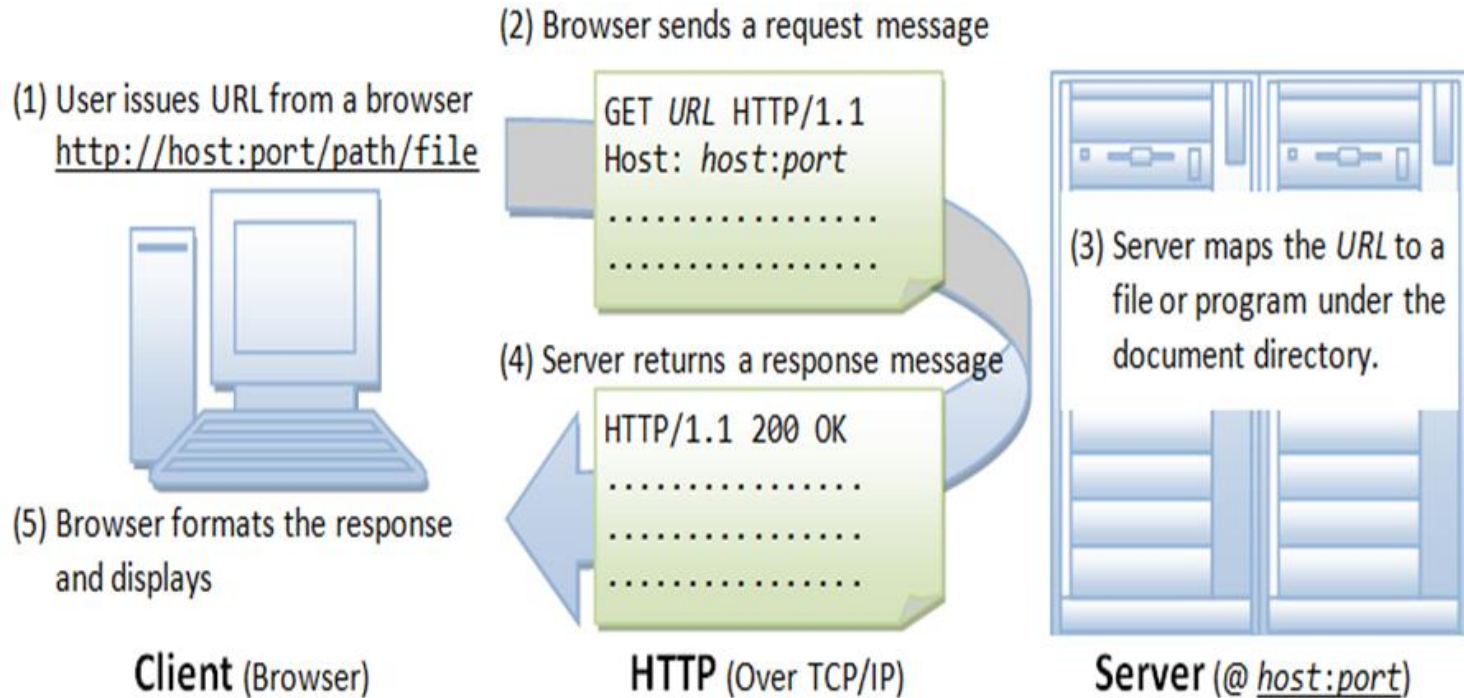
(2) Browser sends a request message

(1) User issues URL from a browser
http://host:port/path/file

GET URL HTTP/1.1
Host: host:port
...............
...............

(3) Server maps the URL to a file or program under the document directory.

(4) Server returns a response message

HTTP/1.1 200 OK
...............
...............
...............

(5) Browser formats the response and displays

Client (Browser)

HTTP (Over TCP/IP)

Server (@ host:port)